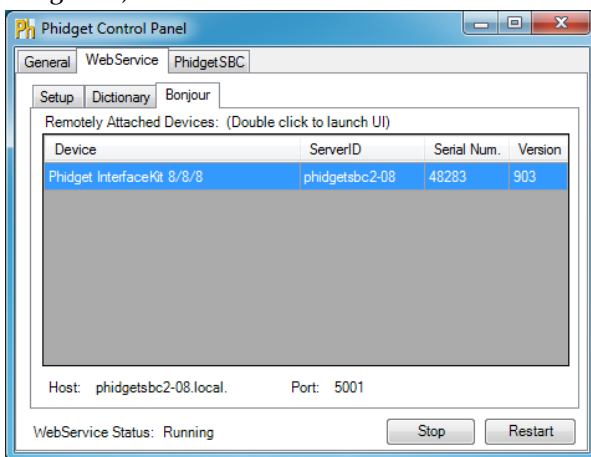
Ph Phidget Control Panel

General | WebService | PhidgetSBC

Setup | Dictionary | Bonjour

Remotely Attached Devices: (Double click to launch UI)

| Device | ServerID | Serial Num. | Version |
|---|---|---|---|
| Phidget InterfaceKit 8/8/8 | phidgetsbc2-08 | 48283 | 903 |

Host: phidgetsbc2-08.local. Port: 5001

WebService Status: Running

Stop | Restart